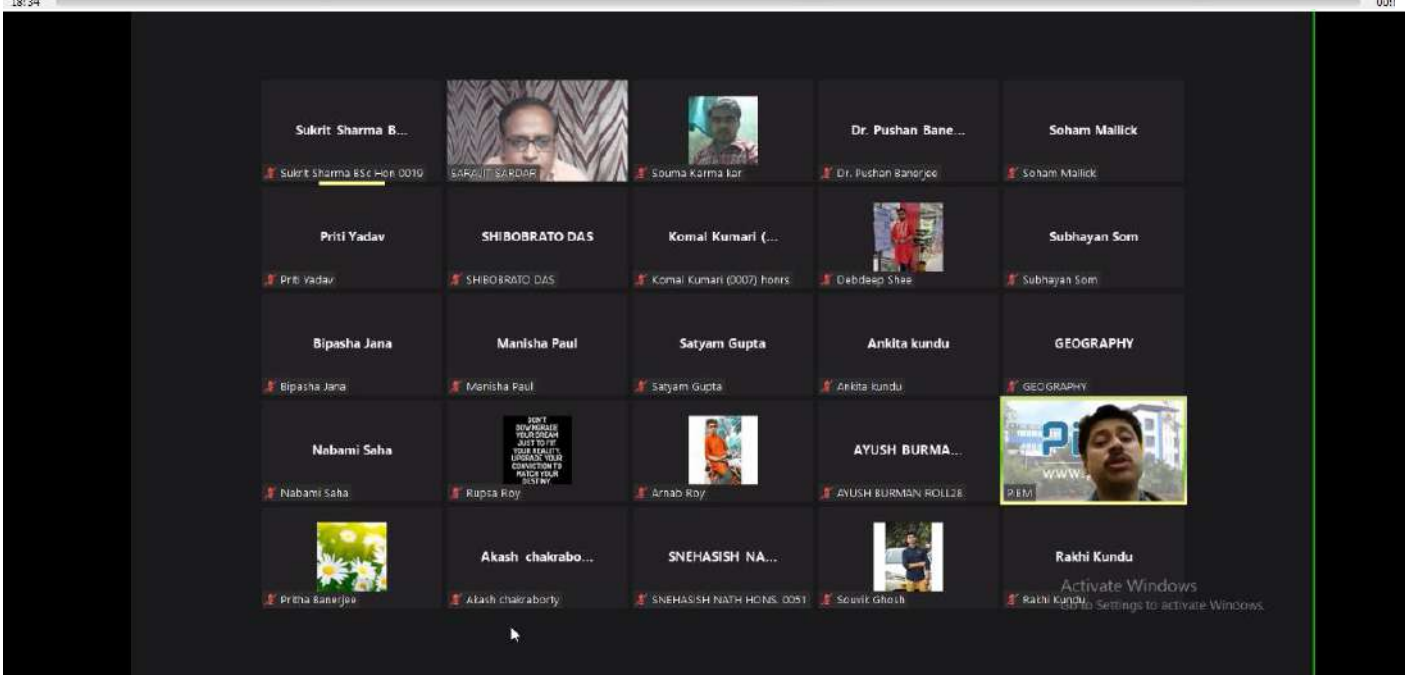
18:34

Sukrit Sharma B...
Sukrit Sharma BSc Hon 0010

SARAJIT SARDAR

Souma Karma kar

Dr. Pushan Bane...
Dr. Pushan Banerjee

Soham Mallick
Soham Mallick

Priti Yadav
Priti Yadav

SHIBOBRATO DAS
SHIBOBRATO DAS

Komal Kumari (...
Komal Kumari (0007) honrs

Debdeep Shee

Subhayan Som
Subhayan Som

Bipasha Jana
Bipasha Jana

Manisha Paul
Manisha Paul

Satyam Gupta
Satyam Gupta

Ankita kundu
Ankita kundu

GEOGRAPHY
GEOGRAPHY

Nabami Saha
Nabami Saha

DON'T DOWNGRADE YOUR DREAM JUST TO FIT YOUR REALITY. UPGRADE YOUR CONVICTION TO MATCH YOUR DESTINY.
Rupsa Roy

Arnab Roy

AYUSH BURMA...
AYUSH BURMAN ROLL28

WWW.
PIEM

Pritha Banerjee

Akash chakrabo...
Akash chakraborty

SNEHASISH NA...
SNEHASISH NATH HONS. 0051

Souvik Ghosh

Rakhi Kundu
Rakhi Kundu

Activate Windows
Go to Settings to activate Windows.